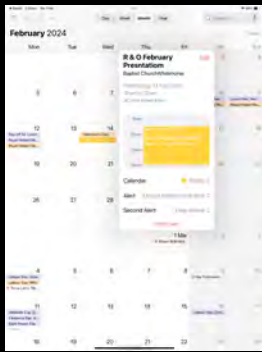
February 2024

Day Week Month Year

Mon Tue Wed Thu Fri

R & O February Presentation

Baptist Church/Wellshire

Edit

5 6 7

12 13 14

19 20 21

26 27 28

4 5 6 7 8

11 12 13 14 15

18 19 20 21 22

Calendar

Alert

Second Alert

1 Mar

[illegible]